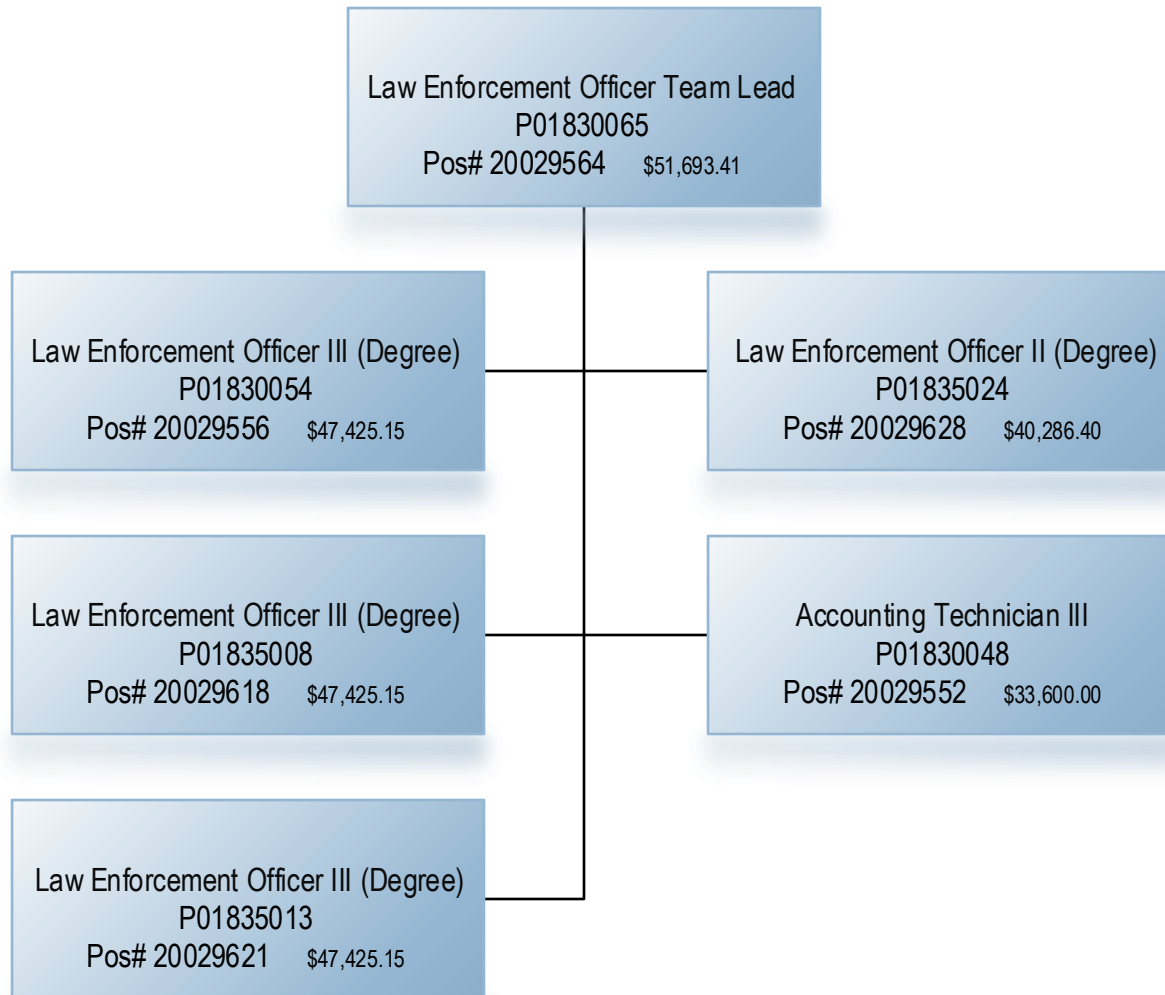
Law Enforcement Officer Team Lead
P01830065
Pos# 20029564 $51,693.41

Law Enforcement Officer III (Degree)
P01830054
Pos# 20029556 $47,425.15

Law Enforcement Officer II (Degree)
P01835024
Pos# 20029628 $40,286.40

Law Enforcement Officer III (Degree)
P01835008
Pos# 20029618 $47,425.15

Accounting Technician III
P01830048
Pos# 20029552 $33,600.00

Law Enforcement Officer III (Degree)
P01835013
Pos# 20029621 $47,425.15